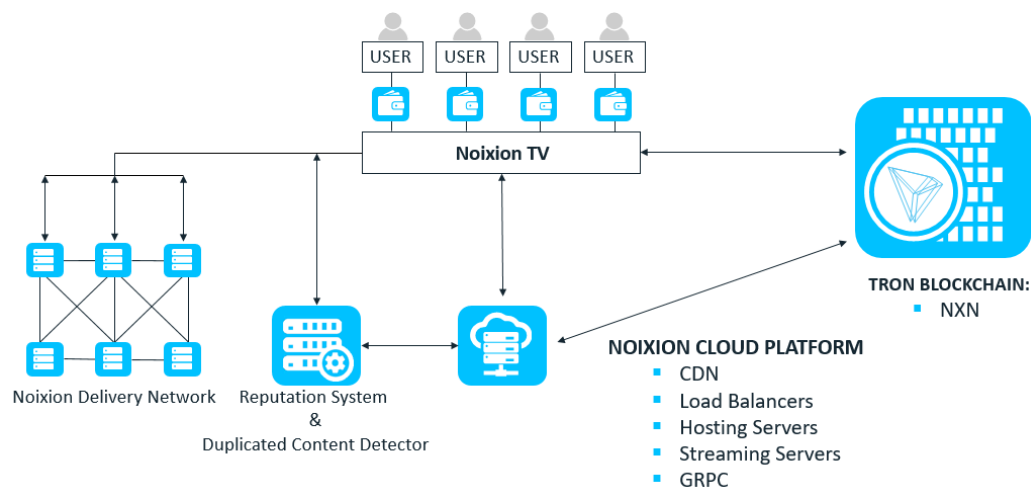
USER
USER
USER
USER

Noixion TV

TRON BLOCKCHAIN:
- NXN

Noixion Delivery Network

Reputation System
&
Duplicated Content Detector

NOIXION CLOUD PLATFORM
- CDN
- Load Balancers
- Hosting Servers
- Streaming Servers
- GRPC